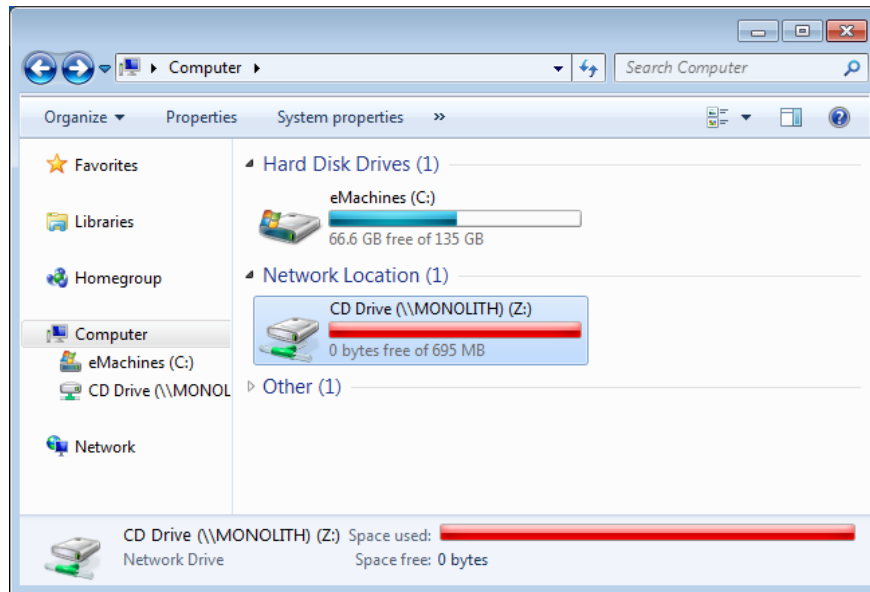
Computer

Search Computer

Organize ▾ Properties System properties »

Favorites

Libraries

Homegroup

Computer

eMachines (C:)

CD Drive (\\MONOL

Network

Hard Disk Drives (1)

eMachines (C:)

66.6 GB free of 135 GB

Network Location (1)

CD Drive (\\MONOLITH) (Z:)

0 bytes free of 695 MB

Other (1)

CD Drive (\\MONOLITH) (Z:) Space used:

Network Drive Space free: 0 bytes